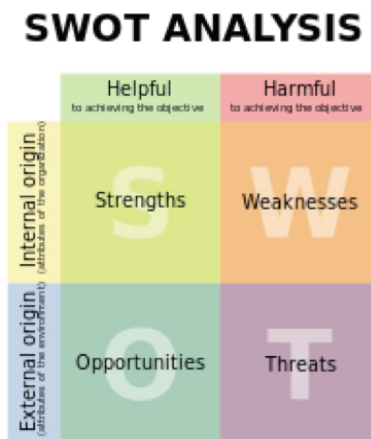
SWOT ANALYSIS

Helpful
to achieving the objective

Harmful
to achieving the objective

Internal origin
(attributes of the organization)

S
Strengths

W
Weaknesses

External origin
(attributes of the environment)

O
Opportunities

T
Threats